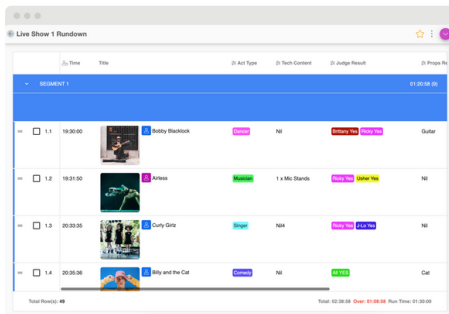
Live Show 1 Rundown

| | | Time | Title | Act Type | Tech Content | Judge Result | Props Re |
|---|---|---|---|---|---|---|---|
| SEGMENT 1 | | | | | | | 01:20:58 (0) |
| | 1.1 | 19:30:00 | Bobby Blacklock | Dancer | Nil | Brittany Yes Ricky Yes | Guitar |
| | 1.2 | 19:31:50 | Airless | Musician | 1 x Mic Stands | Ricky Yes Usher Yes | Nil |
| | 1.3 | 20:33:35 | Curly Girlz | Singer | Nil4 | Ricky Yes J-Lo Yes | Nil |
| | 1.4 | 20:35:36 | Billy and the Cat | Comedy | Nil | All YES | Cat |

Total Row(s): 49

Total: 02:38:58 Over: 01:08:58 Run Time: 01:30:00